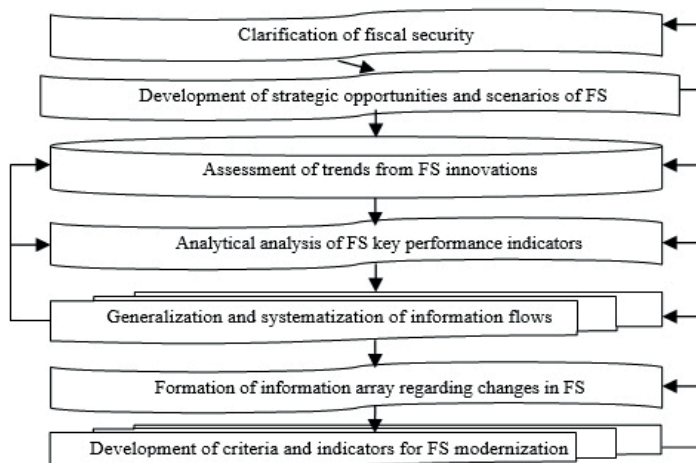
Clarification of fiscal security

Development of strategic opportunities and scenarios of FS

Assessment of trends from FS innovations

Analytical analysis of FS key performance indicators

Generalization and systematization of information flows

Formation of information array regarding changes in FS

Development of criteria and indicators for FS modernization